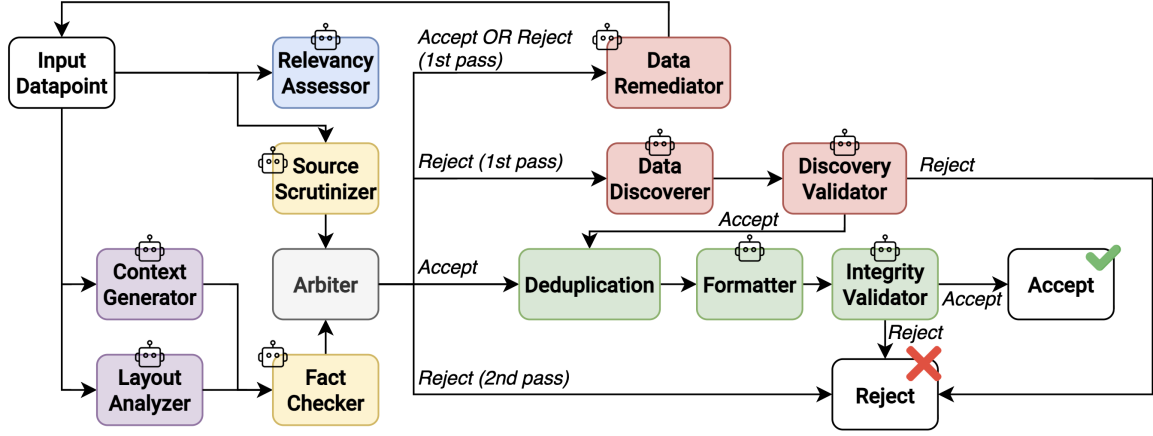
Input Datapoint

Relevancy Assessor

Source Scrutinizer

Context Generator

Layout Analyzer

Arbiter

Fact Checker

Accept OR Reject (1st pass)

Data Remediator

Reject (1st pass)

Data Discoverer

Discovery Validator

Reject

Accept

Accept

Deduplication

Formatter

Integrity Validator

Accept

Accept

Reject

Reject (2nd pass)

Reject